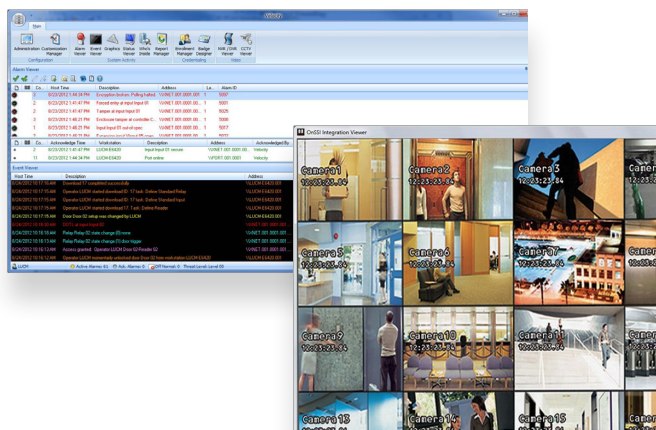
Main

Administration Customization Manager Alarm Viewer Event Viewer Graphics Status Viewer Who's Inside Report Manager Enrollment Manager Badge Designer NW JOHR Viewer CCTV Viewer

Configuration Custom Activity Credentialing Video

Alarm Viewer

| | | Co... | Host Time | Description | Address | Le... | Alarm ID |
|---|---|---|---|---|---|---|---|
| | | 2 | 8/23/2012 1:44:34 PM | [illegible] | \\VNET.001.0000.001 | 1 | 5007 |
| | | 2 | 8/23/2012 1:41:47 PM | Forced entry at input Input 01 | \\VNET.001.0000.001 | 1 | 5001 |
| | | 2 | 8/23/2012 1:41:47 PM | Tamper at input Input 01 | \\VNET.001.0000.001 | 1 | 5005 |
| | | 2 | 8/23/2012 1:46:21 PM | Enclosure tamper at controller C... | \\VNET.001.0000.001 | 1 | 5006 |
| | | 1 | 8/23/2012 1:46:21 PM | Input Input 01 out-of-spec | \\VNET.001.0000.001 | 1 | 5017 |

| | | Co... | Acknowledge Time | Workstation | Description | Address | Acknowledged By |
|---|---|---|---|---|---|---|---|
| | | 2 | 8/23/2012 1:41:47 PM | LUCH-E6420 | Input Input 01 secure | \\VNET.001.0000.00... | Velocity |
| | | 11 | 8/23/2012 1:44:34 PM | LUCH-E6420 | Port online | \\PORT.001.0001 | Velocity |

Event Viewer

| Host Time | Description | Address |
|---|---|---|
| 8/24/2012 10:17:16 AM | Download 17 completed successfully | \\LUCH-E6420.001 |
| 8/24/2012 10:17:15 AM | Operator LUCH started download ID: 17 task: Define Standard Relay | \\LUCH-E6420.001 |
| 8/24/2012 10:17:15 AM | Operator LUCH started download ID: 17 task: Define Standard Input | \\LUCH-E6420.001 |
| 8/24/2012 10:17:15 AM | Operator LUCH started download ID: 17 task: Define Reader | \\LUCH-E6420.001 |
| 8/24/2012 10:17:14 AM | Door Door 02 setup was changed by LUCH | \\LUCH-E6420.001 |
| 8/24/2012 10:16:46 AM | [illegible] | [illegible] |
| 8/24/2012 10:16:44 AM | Relay Relay 02 state change (0) none | \\VNET.001.0000.001 |
| 8/24/2012 10:16:44 AM | Relay Relay 02 state change (0) door trigger | \\VNET.001.0000.001 |
| 8/24/2012 10:16:44 AM | Access granted: Operator LUCH Door 02 Reader 02 | \\VNET.001.0000.001 |
| 8/24/2012 10:16:12 AM | Operator LUCH momentarily unlocked door Door 02 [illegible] | \\LUCH-E6420.001 |

LUCH Active Alarms: 4 Ack. Alarms: 2 Off Normal: 0 Threat Level: Level 00

OnSSI Integration Viewer

Camera1 12:25:25.84
Camera2 12:25:25.84
Camera3 12:25:25.84
Camera5 12:25:25.84
Camera6 12:25:25.84
Camera7 12:25:25.84
Camera9 12:25:25.36
Camera10 12:25:25.36
Camera11 12:25:25.36
Camera13
Camera14
Camera15